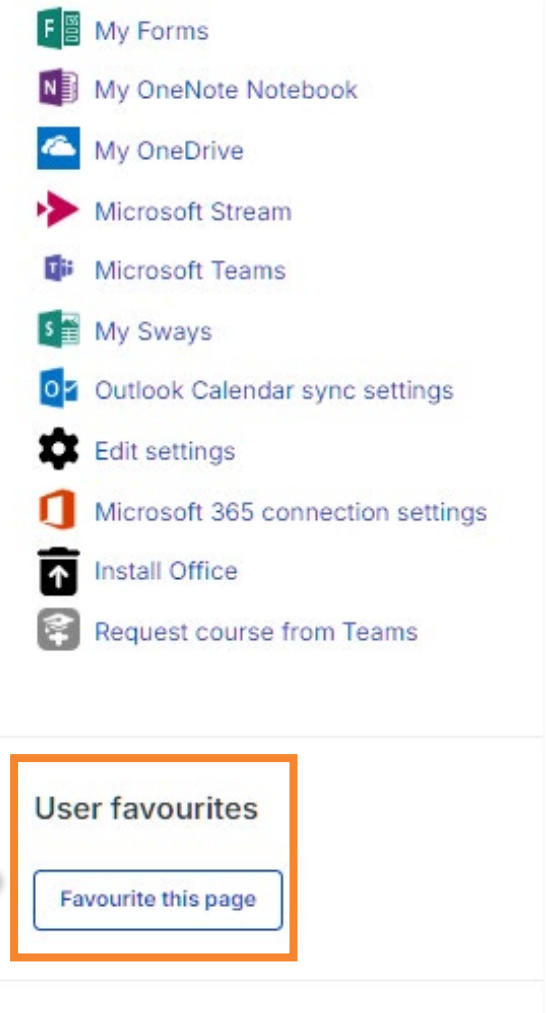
My Forms
My OneNote Notebook
My OneDrive
Microsoft Stream
Microsoft Teams
My Sways
Outlook Calendar sync settings
Edit settings
Microsoft 365 connection settings
Install Office
Request course from Teams

User favourites

Favourite this page